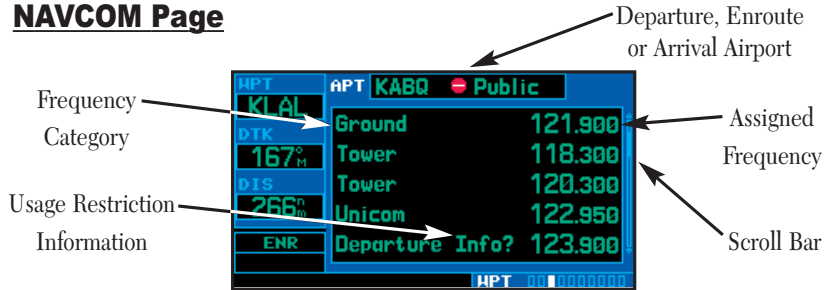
NAVCOM Page

Departure, Enroute or Arrival Airport

Frequency Category

Usage Restriction Information

Assigned Frequency

Scroll Bar

WPT
KLAL
DTK
167°M
DIS
266nm
ENR

APT KABQ Public

| | |
|---|---|
| Ground | 121.900 |
| Tower | 118.300 |
| Tower | 120.300 |
| Unicom | 122.950 |
| Departure Info? | 123.900 |

WPT